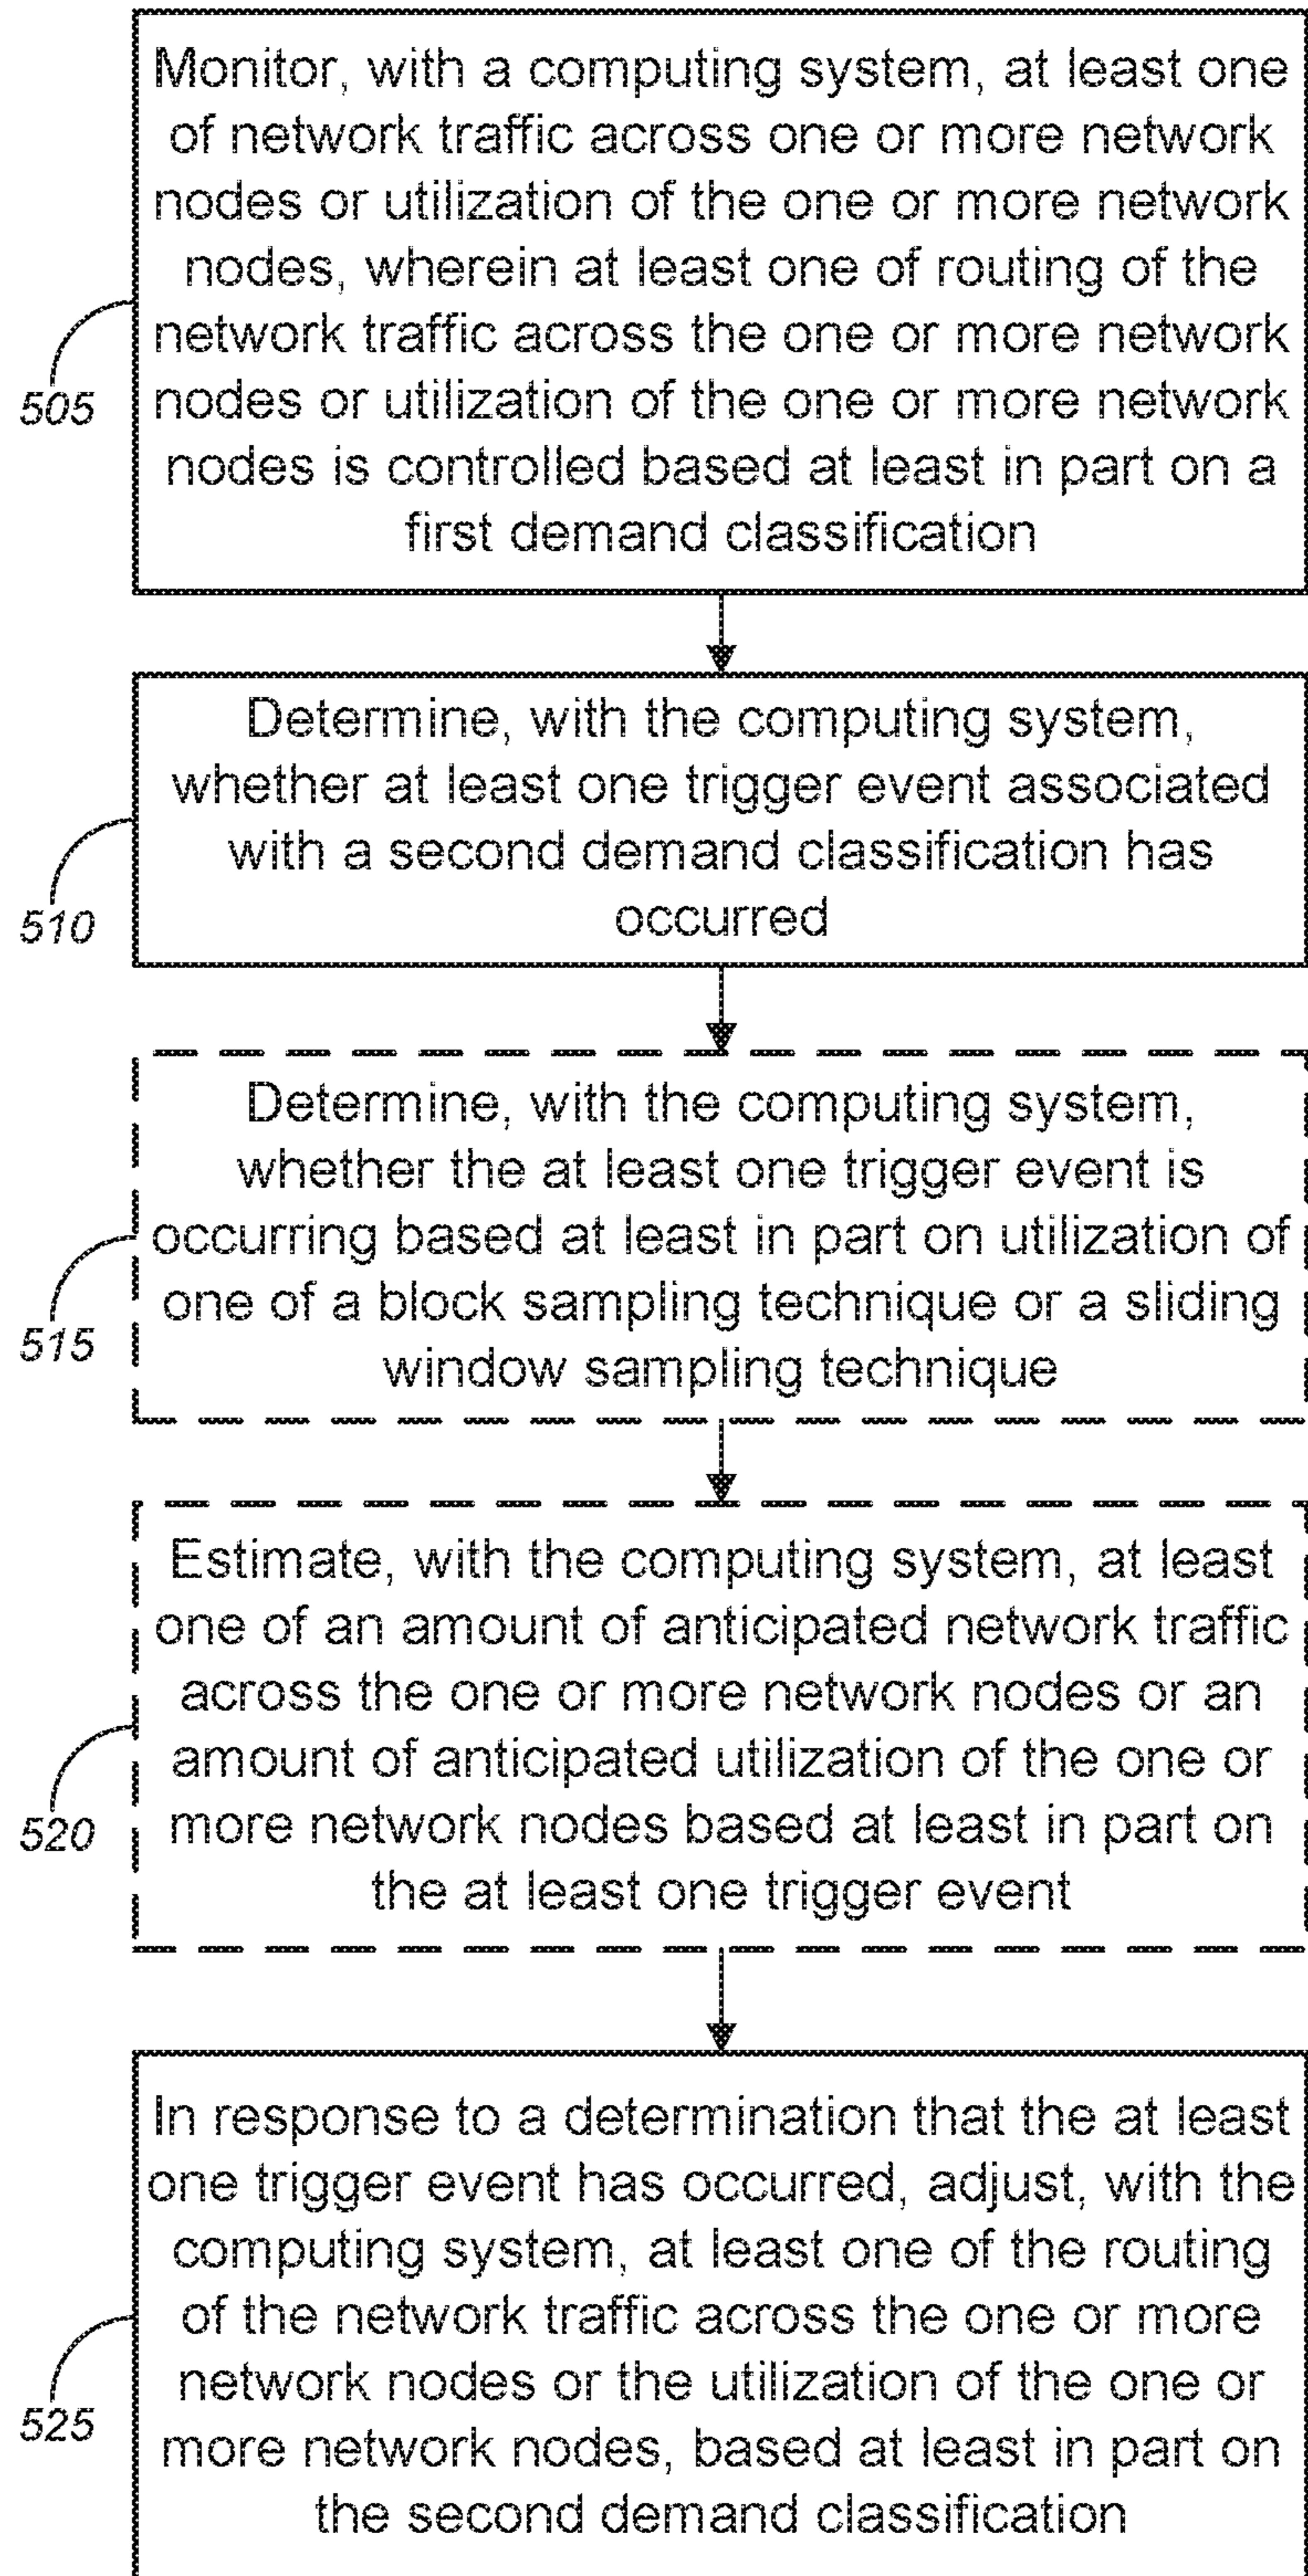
Monitor, with a computing system, at least one of network traffic across one or more network nodes or utilization of the one or more network nodes, wherein at least one of routing of the network traffic across the one or more network nodes or utilization of the one or more network nodes is controlled based at least in part on a first demand classification

505

Determine, with the computing system, whether at least one trigger event associated with a second demand classification has occurred

510

Determine, with the computing system, whether the at least one trigger event is occurring based at least in part on utilization of one of a block sampling technique or a sliding window sampling technique

515

Estimate, with the computing system, at least one of an amount of anticipated network traffic across the one or more network nodes or an amount of anticipated utilization of the one or more network nodes based at least in part on the at least one trigger event

520

In response to a determination that the at least one trigger event has occurred, adjust, with the computing system, at least one of the routing of the network traffic across the one or more network nodes or the utilization of the one or more network nodes, based at least in part on the second demand classification

525